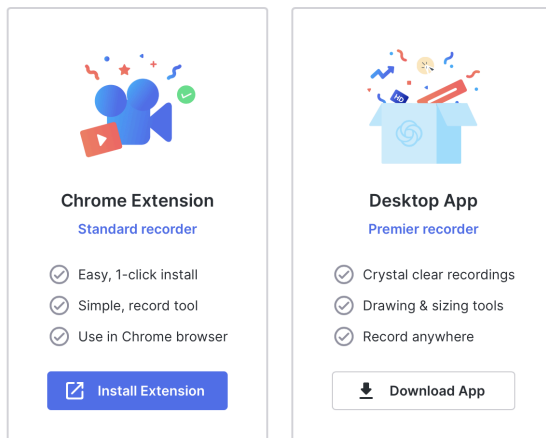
Chrome Extension

Standard recorder

Easy, 1-click install

Simple, record tool

Use in Chrome browser

Install Extension

HD

Desktop App

Premier recorder

Crystal clear recordings

Drawing & sizing tools

Record anywhere

Download App